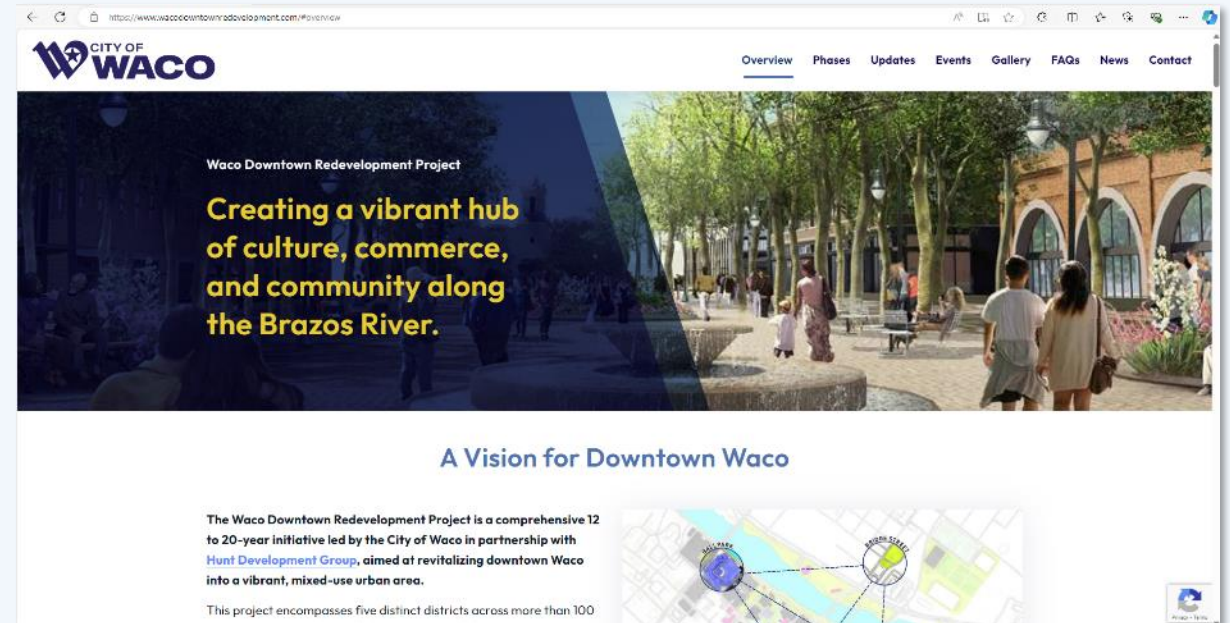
https://www.wacodowntownredevelopment.com/#overview

CITY OF WACO

Overview Phases Updates Events Gallery FAQs News Contact

Waco Downtown Redevelopment Project

Creating a vibrant hub of culture, commerce, and community along the Brazos River.

A Vision for Downtown Waco

The Waco Downtown Redevelopment Project is a comprehensive 12 to 20-year initiative led by the City of Waco in partnership with Hunt Development Group, aimed at revitalizing downtown Waco into a vibrant, mixed-use urban area.

This project encompasses five distinct districts across more than 100

BRIDGE STREET

Privacy - Terms